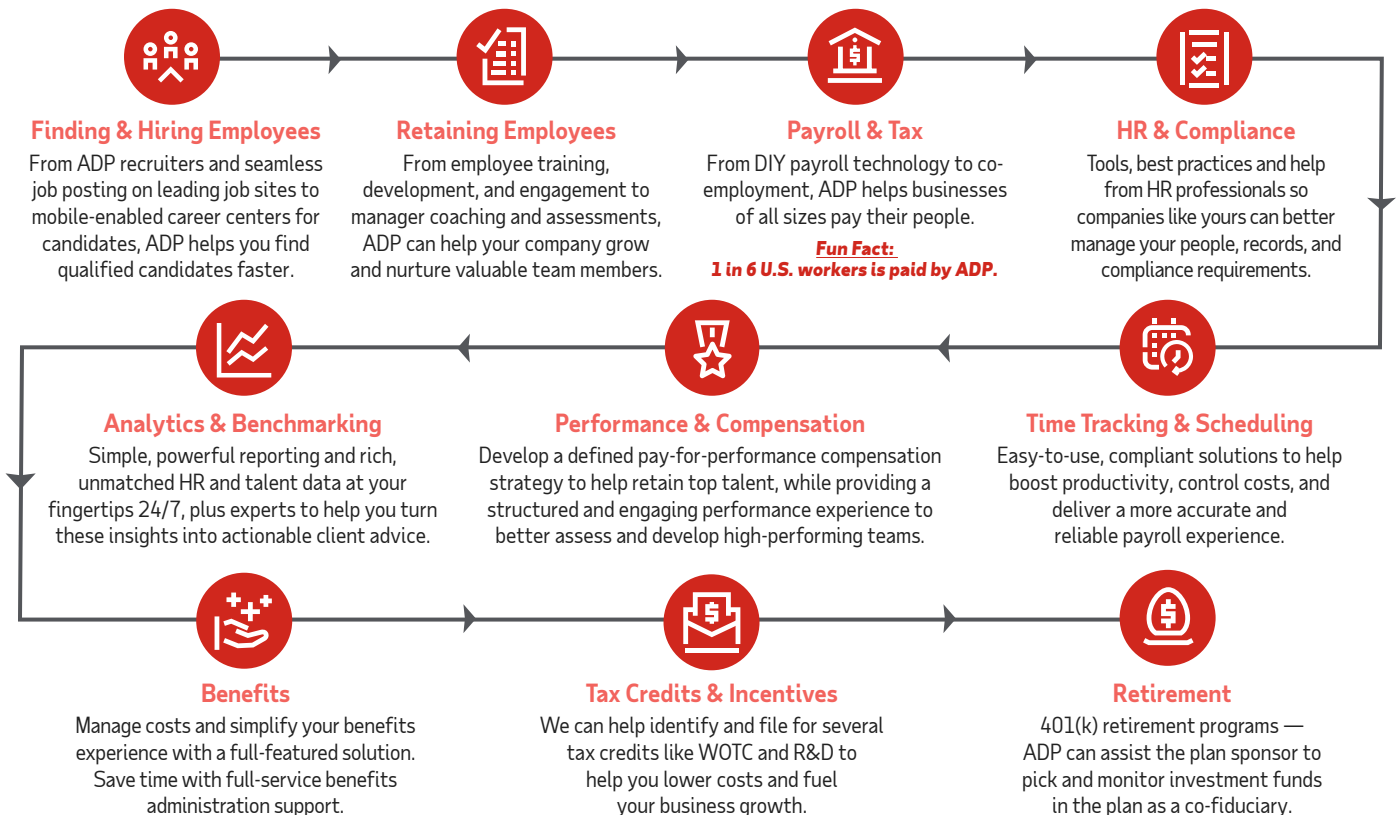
Finding & Hiring Employees
From ADP recruiters and seamless job posting on leading job sites to mobile-enabled career centers for candidates, ADP helps you find qualified candidates faster.

Retaining Employees
From employee training, development, and engagement to manager coaching and assessments, ADP can help your company grow and nurture valuable team members.

Payroll & Tax
From DIY payroll technology to co-employment, ADP helps businesses of all sizes pay their people.

Fun Fact:
1 in 6 U.S. workers is paid by ADP.

HR & Compliance
Tools, best practices and help from HR professionals so companies like yours can better manage your people, records, and compliance requirements.

Analytics & Benchmarking
Simple, powerful reporting and rich, unmatched HR and talent data at your fingertips 24/7, plus experts to help you turn these insights into actionable client advice.

Performance & Compensation
Develop a defined pay-for-performance compensation strategy to help retain top talent, while providing a structured and engaging performance experience to better assess and develop high-performing teams.

Time Tracking & Scheduling
Easy-to-use, compliant solutions to help boost productivity, control costs, and deliver a more accurate and reliable payroll experience.

Benefits
Manage costs and simplify your benefits experience with a full-featured solution. Save time with full-service benefits administration support.

Tax Credits & Incentives
We can help identify and file for several tax credits like WOTC and R&D to help you lower costs and fuel your business growth.

Retirement
401(k) retirement programs — ADP can assist the plan sponsor to pick and monitor investment funds in the plan as a co-fiduciary.